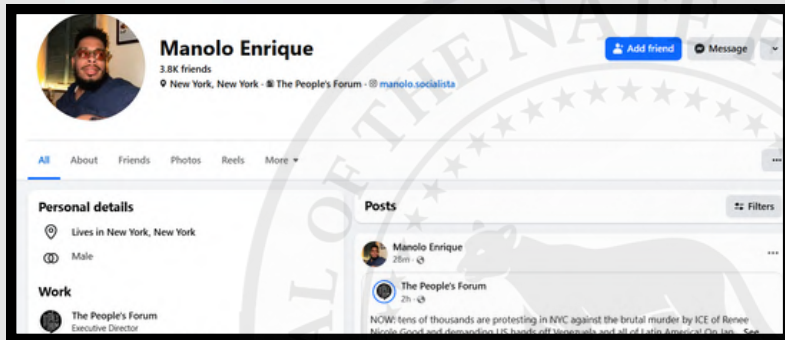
Manolo Enrique
3.8K friends
New York, New York · The People's Forum · manolo.socialista

Add friend
Message

All About Friends Photos Reels More

Personal details
Lives in New York, New York
Male

Work
The People's Forum
Executive Director

Posts
Filters

Manolo Enrique
28m

The People's Forum
2h

NOW: tens of thousands are protesting in NYC against the brutal murder by ICE of Renee Nicole Good and demanding US hands off Venezuela and all of Latin America! On Jan... See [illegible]